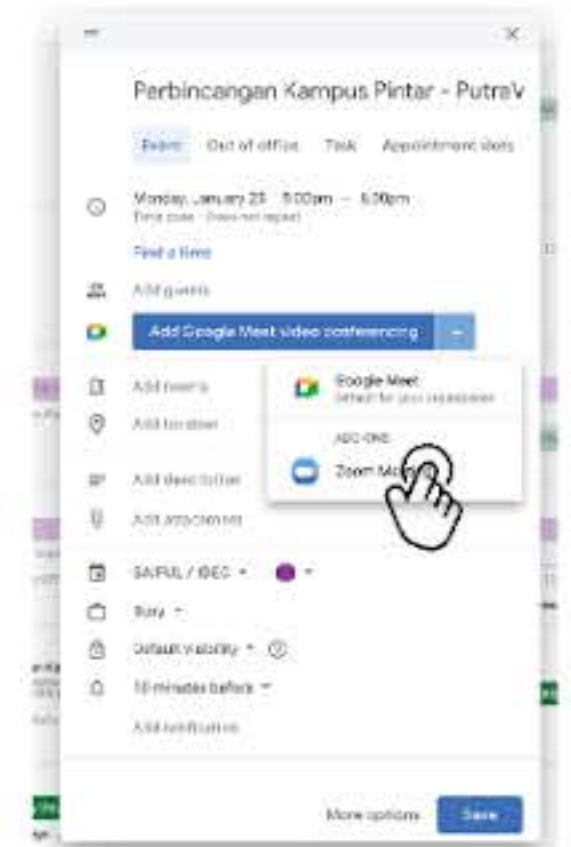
Perbincangan Kampus Pintar - PutraV

Event Out of office Task Appointment slots

Monday, January 23 5:00pm – 6:00pm
Time zone · Does not repeat

Find a time

Add guests

Add Google Meet video conferencing

Add rooms

Add location

Add description

Add attachment

Google Meet
Default for your organization

ADD-ONS

Zoom Me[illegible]

SAIFUL / IDEC

Busy

Default visibility

10 minutes before

Add notification

More options Save